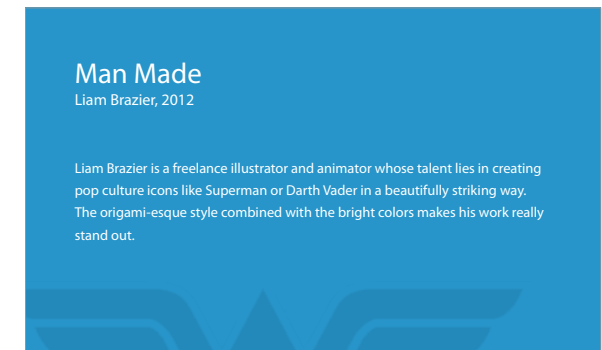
Man Made
Liam Brazier, 2012

Liam Brazier is a freelance illustrator and animator whose talent lies in creating pop culture icons like Superman or Darth Vader in a beautifully striking way. The origami-esque style combined with the bright colors makes his work really stand out.